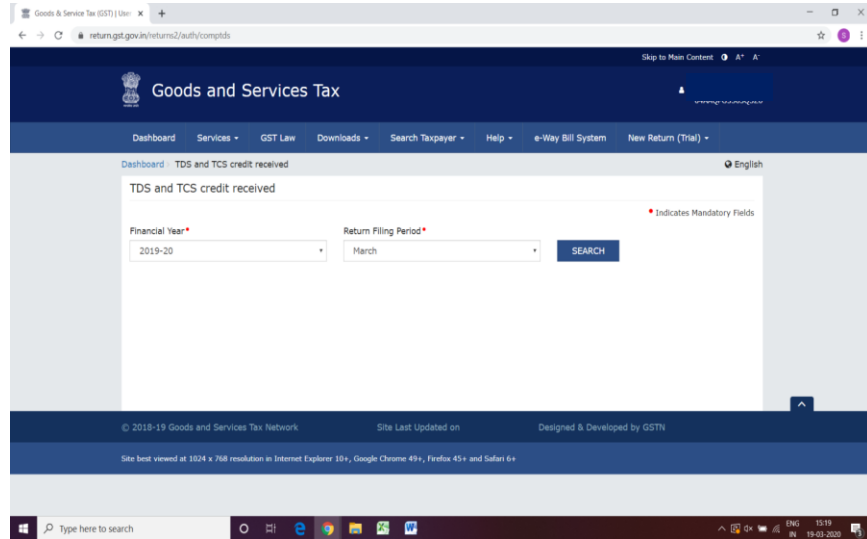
Goods & Service Tax (GST) | User ×  +

return.gst.gov.in/returns2/auth/comptds

Skip to Main Content  A⁺  A⁻

Goods and Services Tax

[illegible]

Dashboard  Services ▾  GST Law  Downloads ▾  Search Taxpayer ▾  Help ▾  e-Way Bill System  New Return (Trial) ▾

Dashboard › TDS and TCS credit received

English

TDS and TCS credit received

• Indicates Mandatory Fields

Financial Year•

2019-20

Return Filing Period•

March

SEARCH

© 2018-19 Goods and Services Tax Network

Site Last Updated on

Designed & Developed by GSTN

Site best viewed at 1024 x 768 resolution in Internet Explorer 10+, Google Chrome 49+, Firefox 45+ and Safari 6+

Type here to search

ENG IN  15:19 19-03-2020